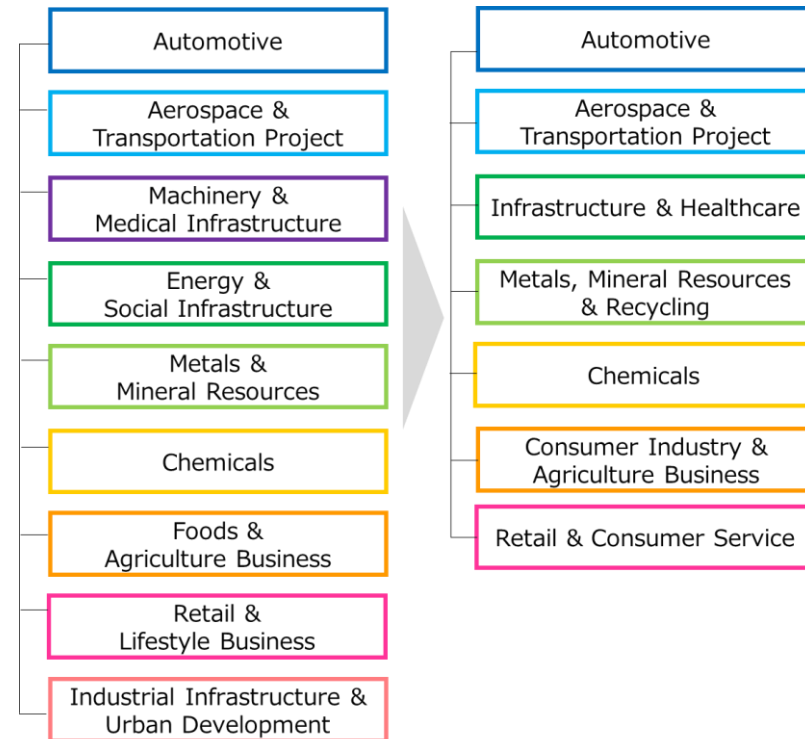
Automotive

Aerospace & Transportation Project

Machinery & Medical Infrastructure

Energy & Social Infrastructure

Metals & Mineral Resources

Chemicals

Foods & Agriculture Business

Retail & Lifestyle Business

Industrial Infrastructure & Urban Development

Automotive

Aerospace & Transportation Project

Infrastructure & Healthcare

Metals, Mineral Resources & Recycling

Chemicals

Consumer Industry & Agriculture Business

Retail & Consumer Service